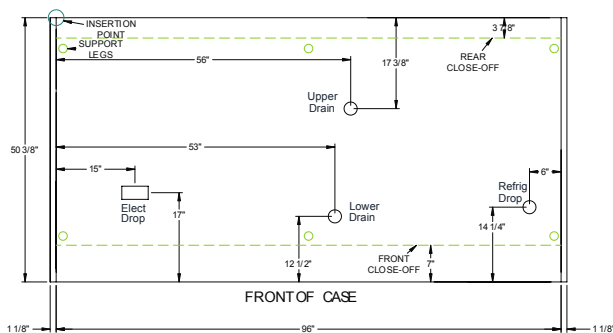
INSERTION POINT

SUPPORT LEGS

56"

17 3/8"

3 7/8"

REAR CLOSE-OFF

Upper Drain

50 3/8"

53"

15"

6"

Elect Drop

17"

Lower Drain

Refrig Drop

14 1/4"

12 1/2"

FRONT CLOSE-OFF

7"

FRONT OF CASE

1 1/8"

96"

1 1/8"